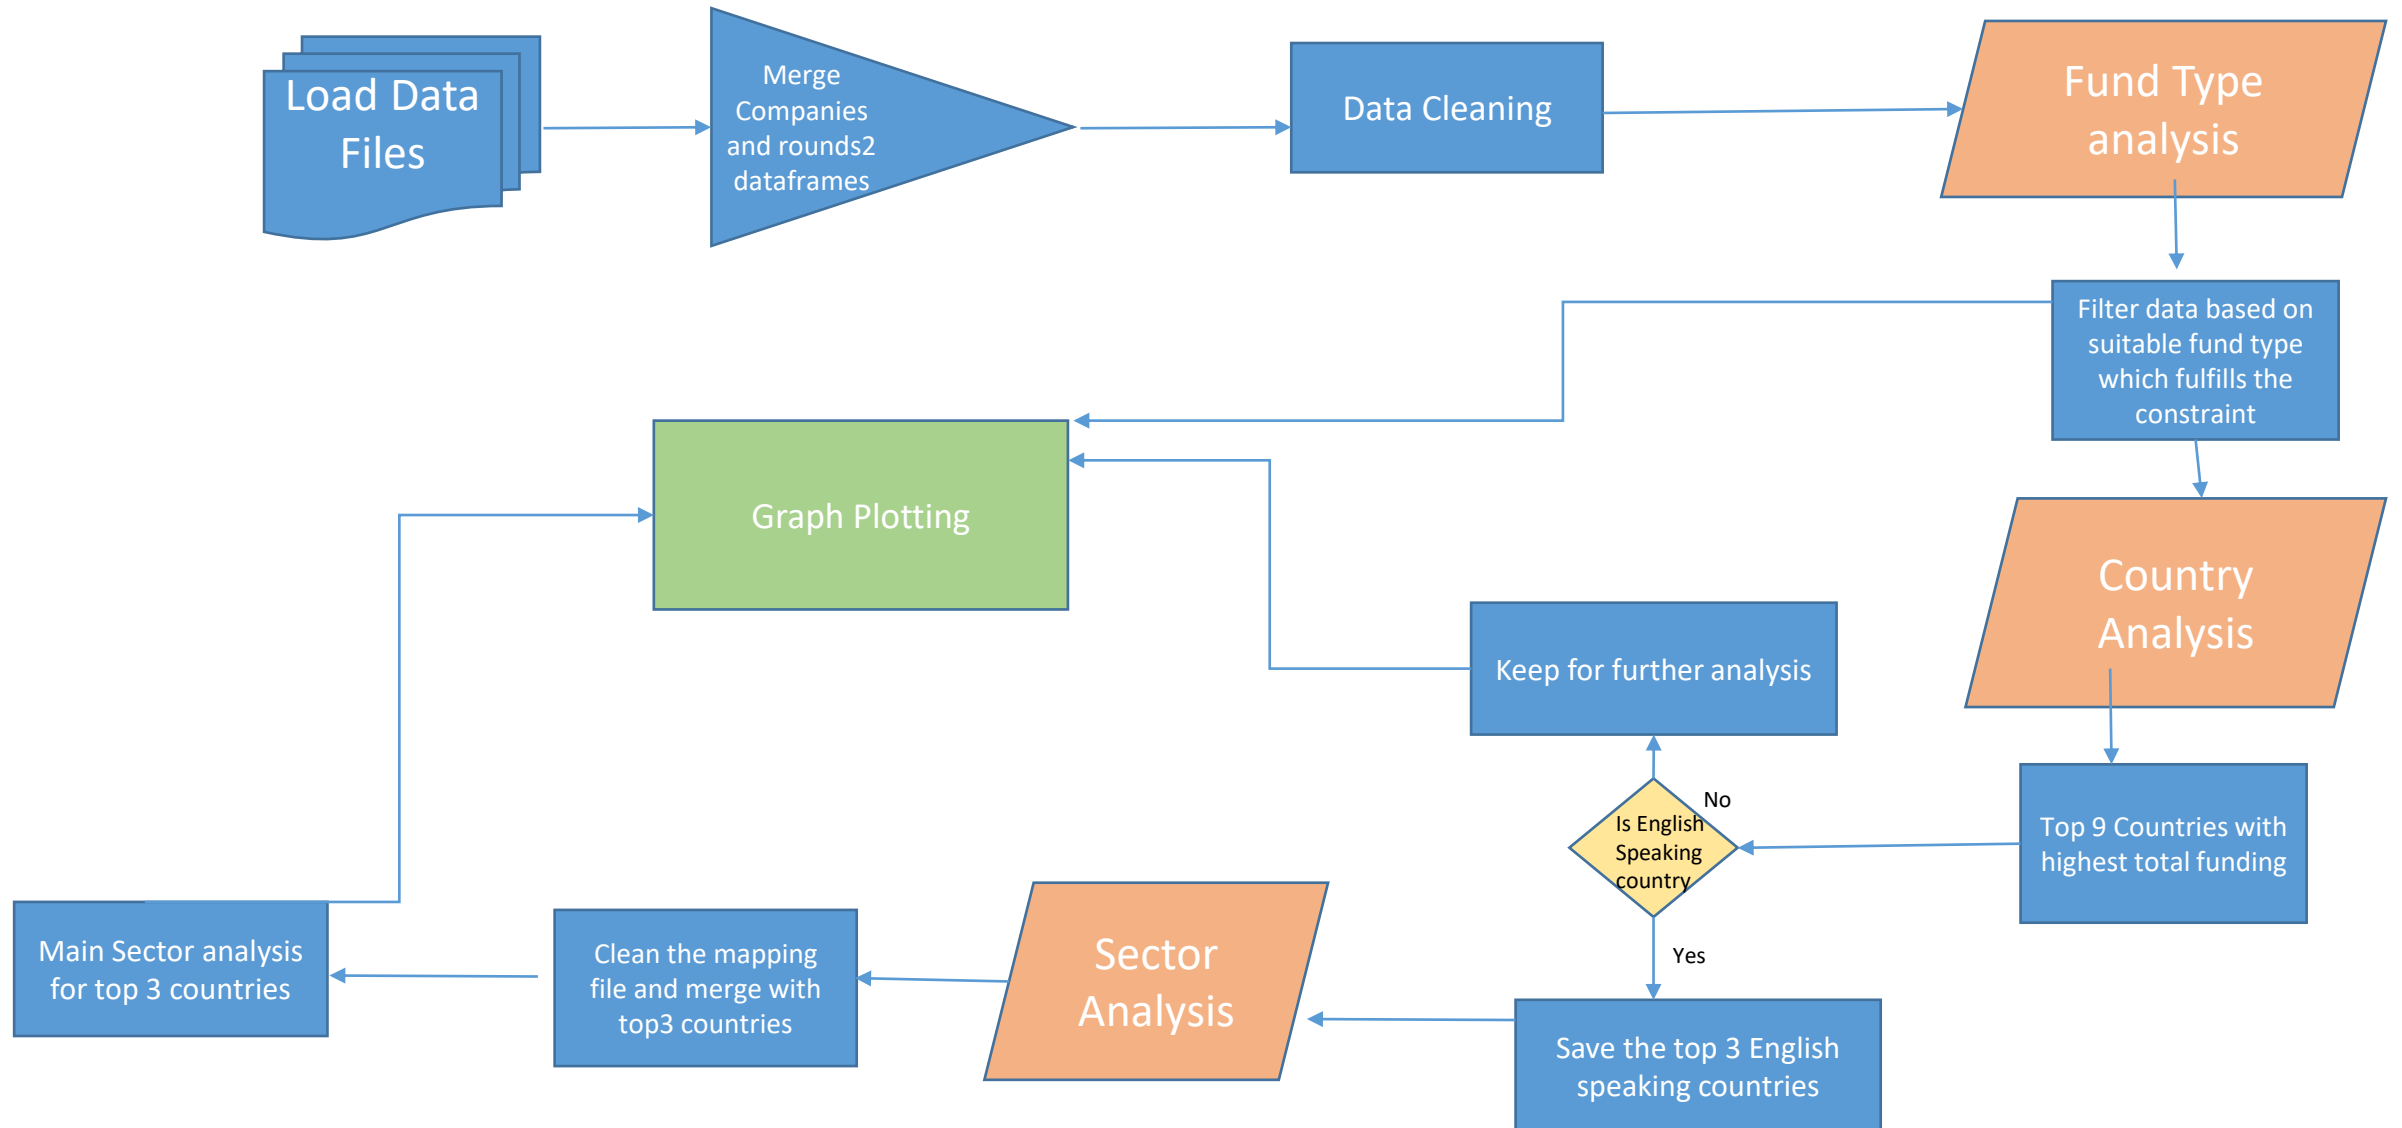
Load Data Files

Merge Companies and rounds2 dataframes

Data Cleaning

Fund Type analysis

Filter data based on suitable fund type which fulfills the constraint

Graph Plotting

Country Analysis

Keep for further analysis

Top 9 Countries with highest total funding

Is English Speaking country

No

Yes

Save the top 3 English speaking countries

Sector Analysis

Clean the mapping file and merge with top3 countries

Main Sector analysis for top 3 countries